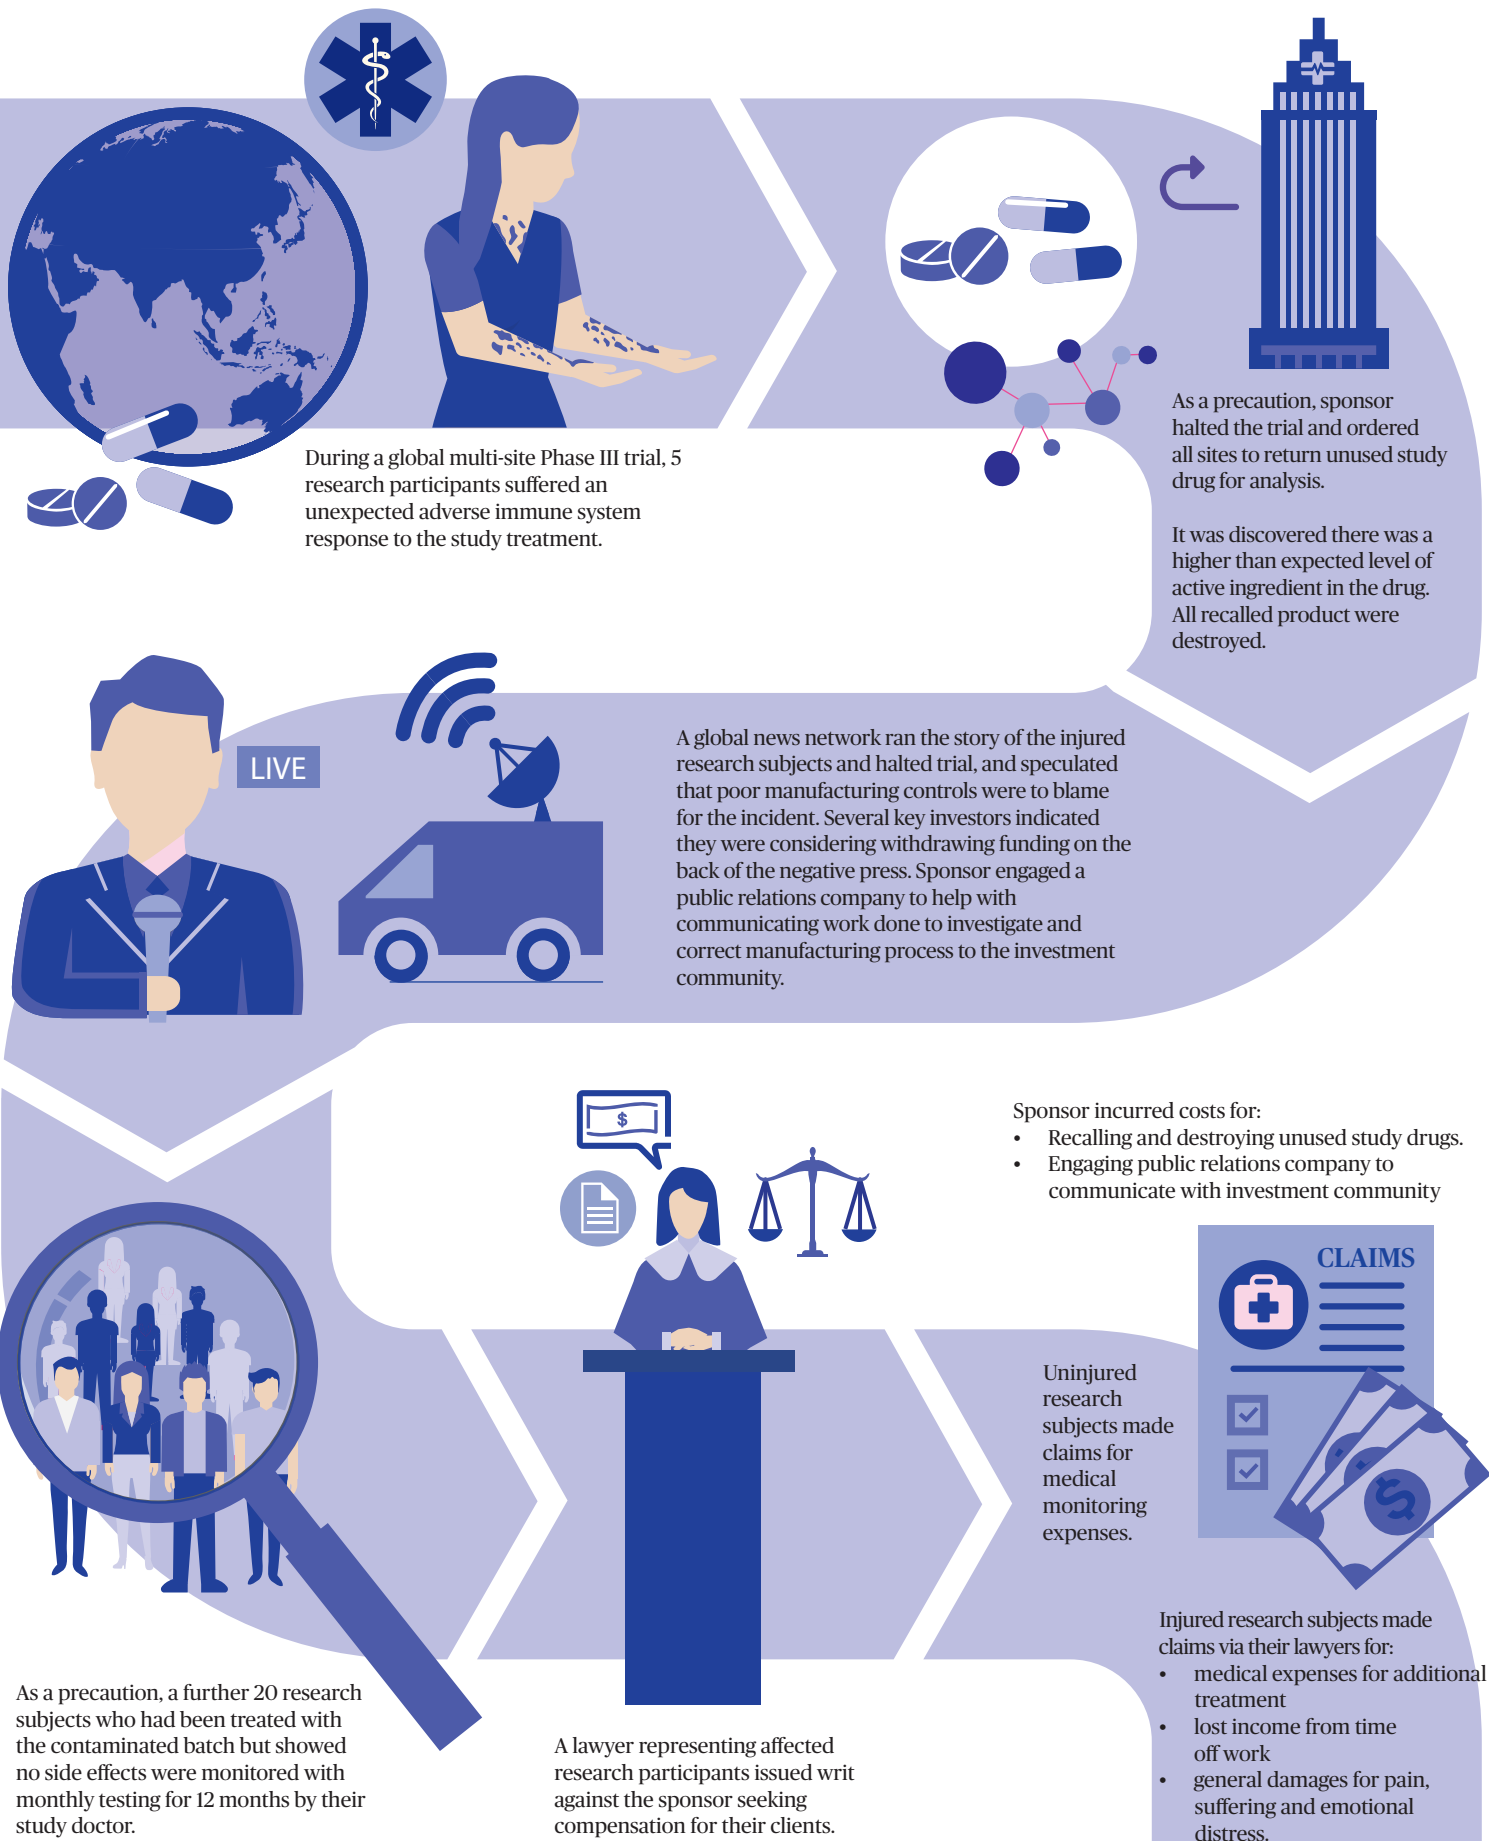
During a global multi-site Phase III trial, 5 research participants suffered an unexpected adverse immune system response to the study treatment.

As a precaution, sponsor halted the trial and ordered all sites to return unused study drug for analysis.

It was discovered there was a higher than expected level of active ingredient in the drug. All recalled product were destroyed.

LIVE

A global news network ran the story of the injured research subjects and halted trial, and speculated that poor manufacturing controls were to blame for the incident. Several key investors indicated they were considering withdrawing funding on the back of the negative press. Sponsor engaged a public relations company to help with communicating work done to investigate and correct manufacturing process to the investment community.

$

Sponsor incurred costs for:
• Recalling and destroying unused study drugs.
• Engaging public relations company to communicate with investment community

CLAIMS

Uninjured research subjects made claims for medical monitoring expenses.

Injured research subjects made claims via their lawyers for:
• medical expenses for additional treatment
• lost income from time off work
• general damages for pain, suffering and emotional distress.

As a precaution, a further 20 research subjects who had been treated with the contaminated batch but showed no side effects were monitored with monthly testing for 12 months by their study doctor.

A lawyer representing affected research participants issued writ against the sponsor seeking compensation for their clients.